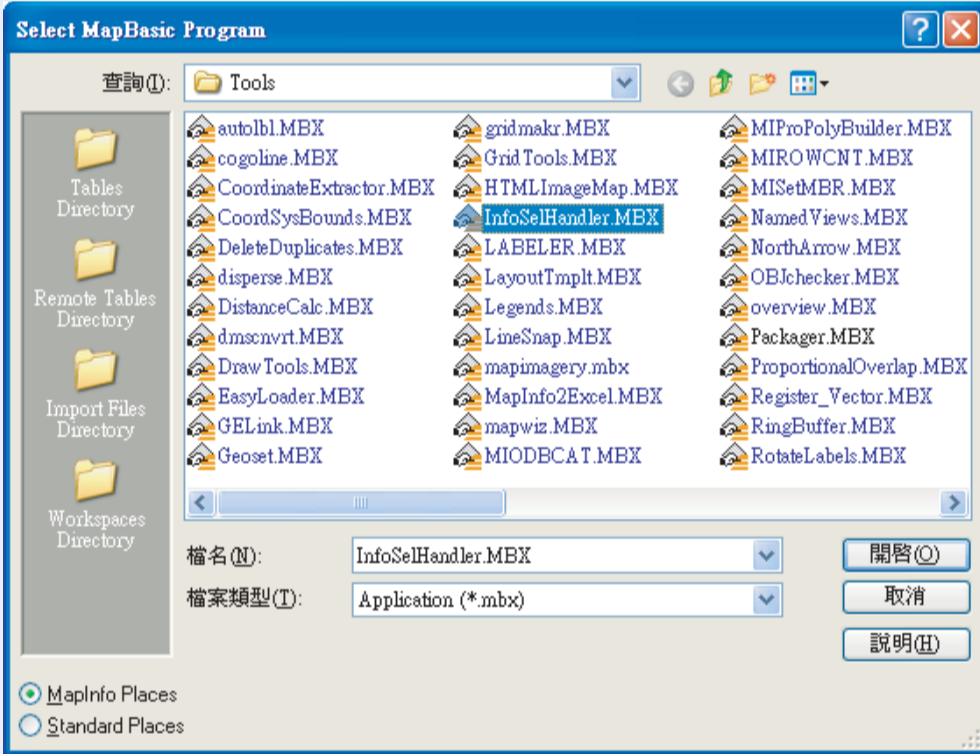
Select MapBasic Program

查詢(I): Tools

Tables Directory

Remote Tables Directory

Import Files Directory

Workspaces Directory

autolbl.MBX
cogoline.MBX
CoordinateExtractor.MBX
CoordSysBounds.MBX
DeleteDuplicates.MBX
disperse.MBX
DistanceCalc.MBX
dmscnvrt.MBX
DrawTools.MBX
EasyLoader.MBX
GELink.MBX
Geoset.MBX
gridmakr.MBX
GridTools.MBX
HTMLImageMap.MBX
InfoSelHandler.MBX
LABELER.MBX
LayoutTmplt.MBX
Legends.MBX
LineSnap.MBX
mapimagery.mbx
MapInfo2Excel.MBX
mapwiz.MBX
MIODBCAT.MBX
MIProPolyBuilder.MBX
MIROWCNT.MBX
MISetMBR.MBX
NamedViews.MBX
NorthArrow.MBX
OBJchecker.MBX
overview.MBX
Packager.MBX
ProportionalOverlap.MBX
Register_Vector.MBX
RingBuffer.MBX
RotateLabels.MBX

檔名(N): InfoSelHandler.MBX
檔案類型(T): Application (*.mbx)

開啓(O)
取消
說明(H)

MapInfo Places
Standard Places